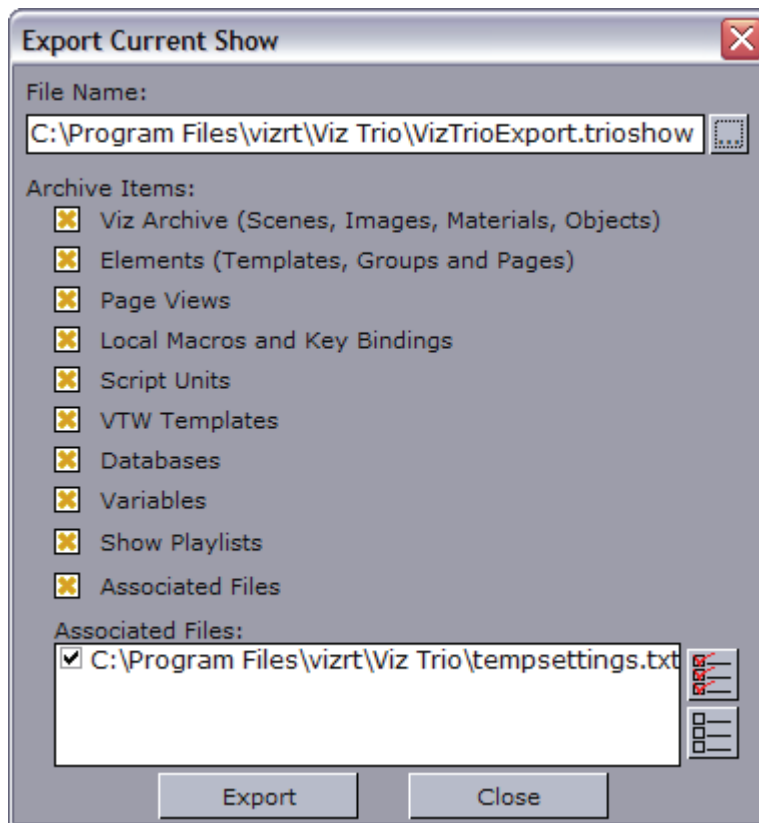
Export Current Show

File Name:

C:\Program Files\vizrt\Viz Trio\VizTrioExport.trioshow

Archive Items:

Viz Archive (Scenes, Images, Materials, Objects)

Elements (Templates, Groups and Pages)

Page Views

Local Macros and Key Bindings

Script Units

VTW Templates

Databases

Variables

Show Playlists

Associated Files

Associated Files:

C:\Program Files\vizrt\Viz Trio\tempsettings.txt

Export

Close